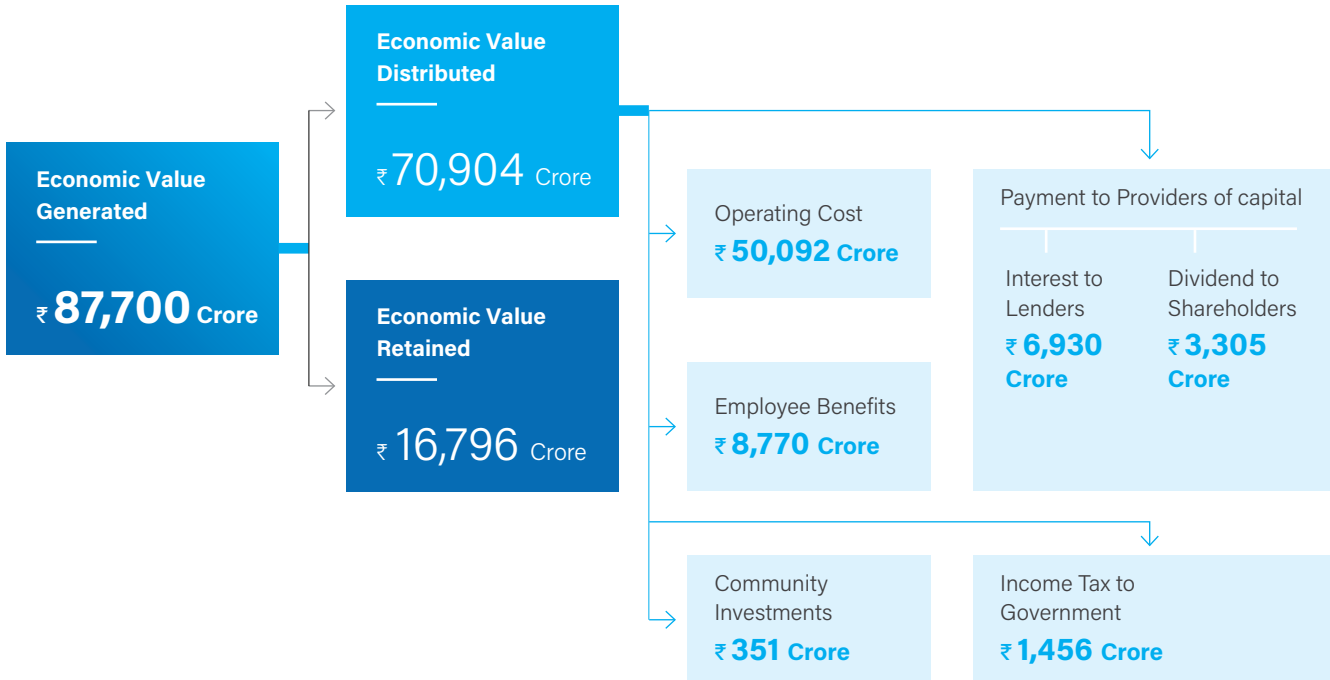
Economic Value Generated

₹ 87,700 Crore

Economic Value Distributed

₹ 70,904 Crore

Economic Value Retained

₹ 16,796 Crore

Operating Cost
₹ 50,092 Crore

Payment to Providers of capital

Interest to Lenders
₹ 6,930 Crore

Dividend to Shareholders
₹ 3,305 Crore

Employee Benefits
₹ 8,770 Crore

Community Investments
₹ 351 Crore

Income Tax to Government
₹ 1,456 Crore